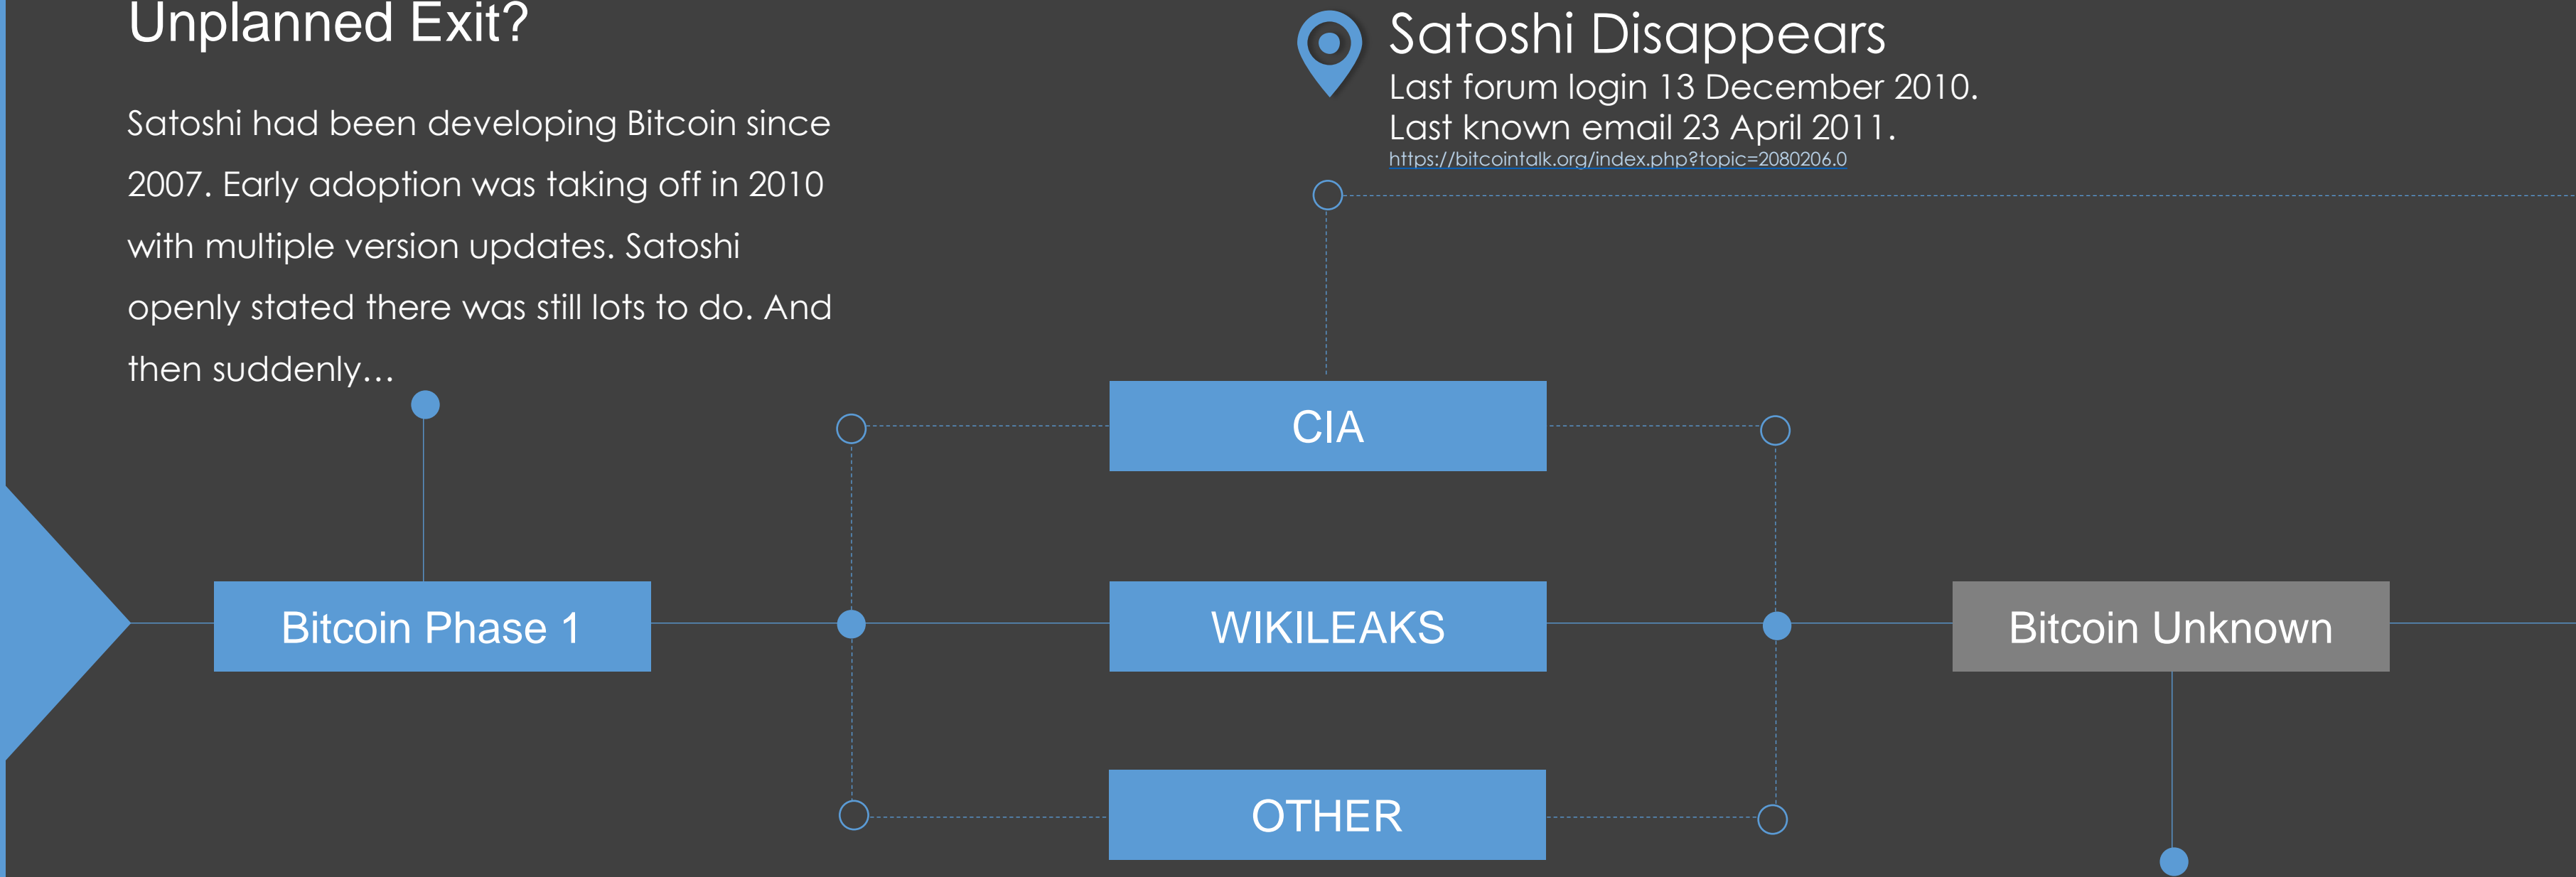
Unplanned Exit?

Satoshi had been developing Bitcoin since 2007. Early adoption was taking off in 2010 with multiple version updates. Satoshi openly stated there was still lots to do. And then suddenly…

Satoshi Disappears
Last forum login 13 December 2010.
Last known email 23 April 2011.
https://bitcointalk.org/index.php?topic=2080206.0

CIA

Bitcoin Phase 1

WIKILEAKS

Bitcoin Unknown

OTHER